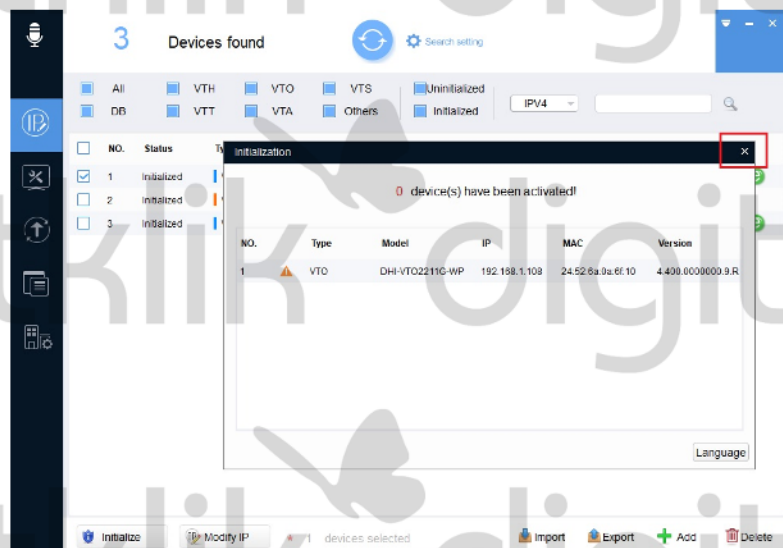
3 Devices found

Search setting

All VTH VTO VTS Uninitialized
DB VTT VTA Others Initialized

IPV4

| NO. | Status | Ty |
|---|---|---|
| 1 | Initialized | |
| 2 | Initialized | |
| 3 | Initialized | |

Initialization

0 device(s) have been activated!

| NO. | Type | Model | IP | MAC | Version |
|---|---|---|---|---|---|
| 1 | VTO | DHI-VTO2211G-WP | 192.168.1.108 | 24:52:6a:0a:6f:10 | 4.400.0000000.9.R |

Language

Initialize Modify IP 1 devices selected Import Export Add Delete

klik digit